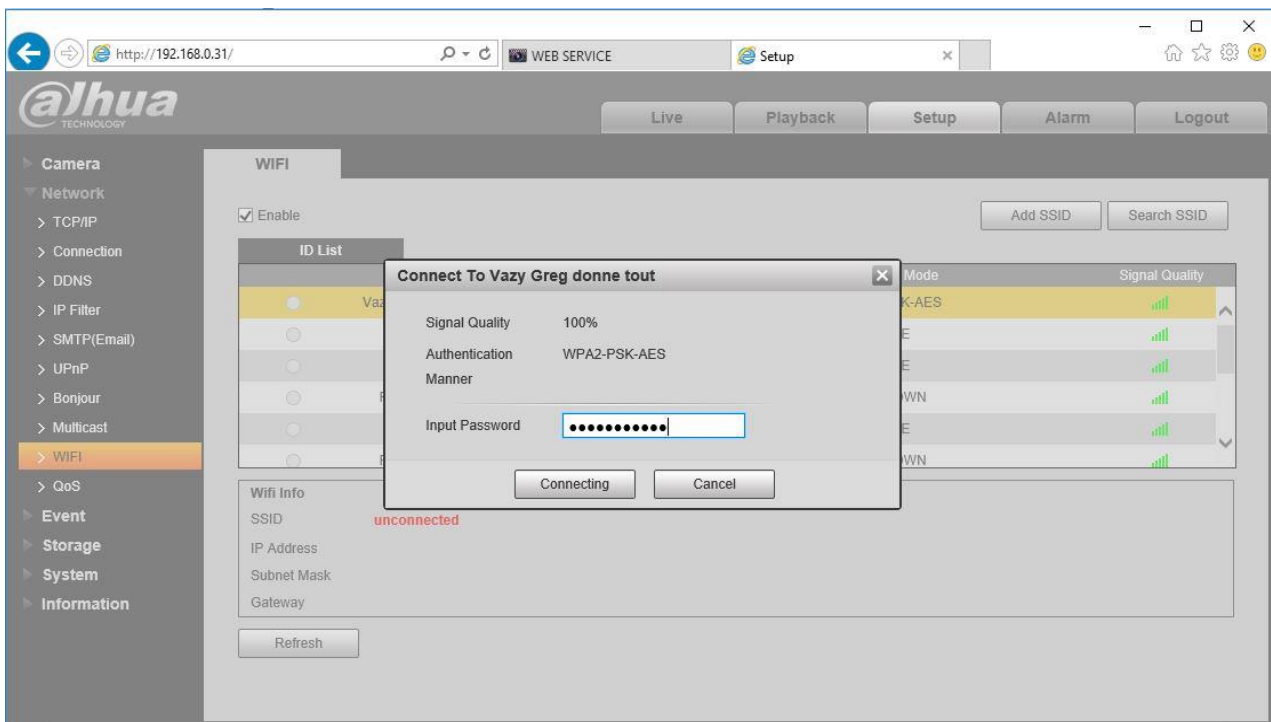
http://192.168.0.31/
WEB SERVICE
Setup

alhua
TECHNOLOGY

Live
Playback
Setup
Alarm
Logout

Camera
Network
> TCP/IP
> Connection
> DDNS
> IP Filter
> SMTP(Email)
> UPnP
> Bonjour
> Multicast
> WIFI
> QoS
Event
Storage
System
Information

WIFI

Enable
Add SSID
Search SSID

ID List

| | | Mode | Signal Quality |
|---|---|---|---|
| | Vaz | K-AES | |
| | | E | |
| | | E | |
| | F | WN | |
| | | E | |
| | F | WN | |

Connect To Vazy Greg donne tout
Signal Quality 100%
Authentication Manner WPA2-PSK-AES
Input Password ••••••••••••
Connecting
Cancel

Wifi Info
SSID unconnected
IP Address
Subnet Mask
Gateway

Refresh